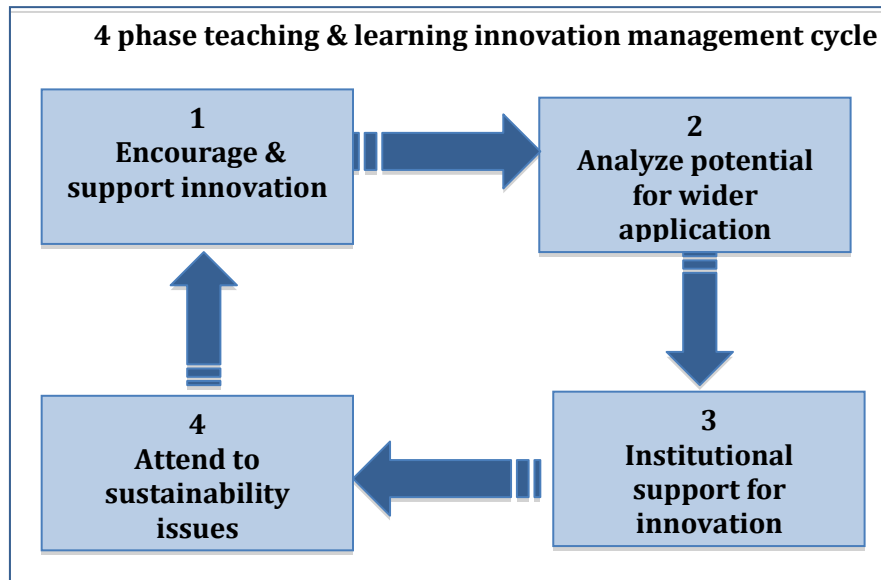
4 phase teaching & learning innovation management cycle

1
Encourage & support innovation

2
Analyze potential for wider application

3
Institutional support for innovation

4
Attend to sustainability issues